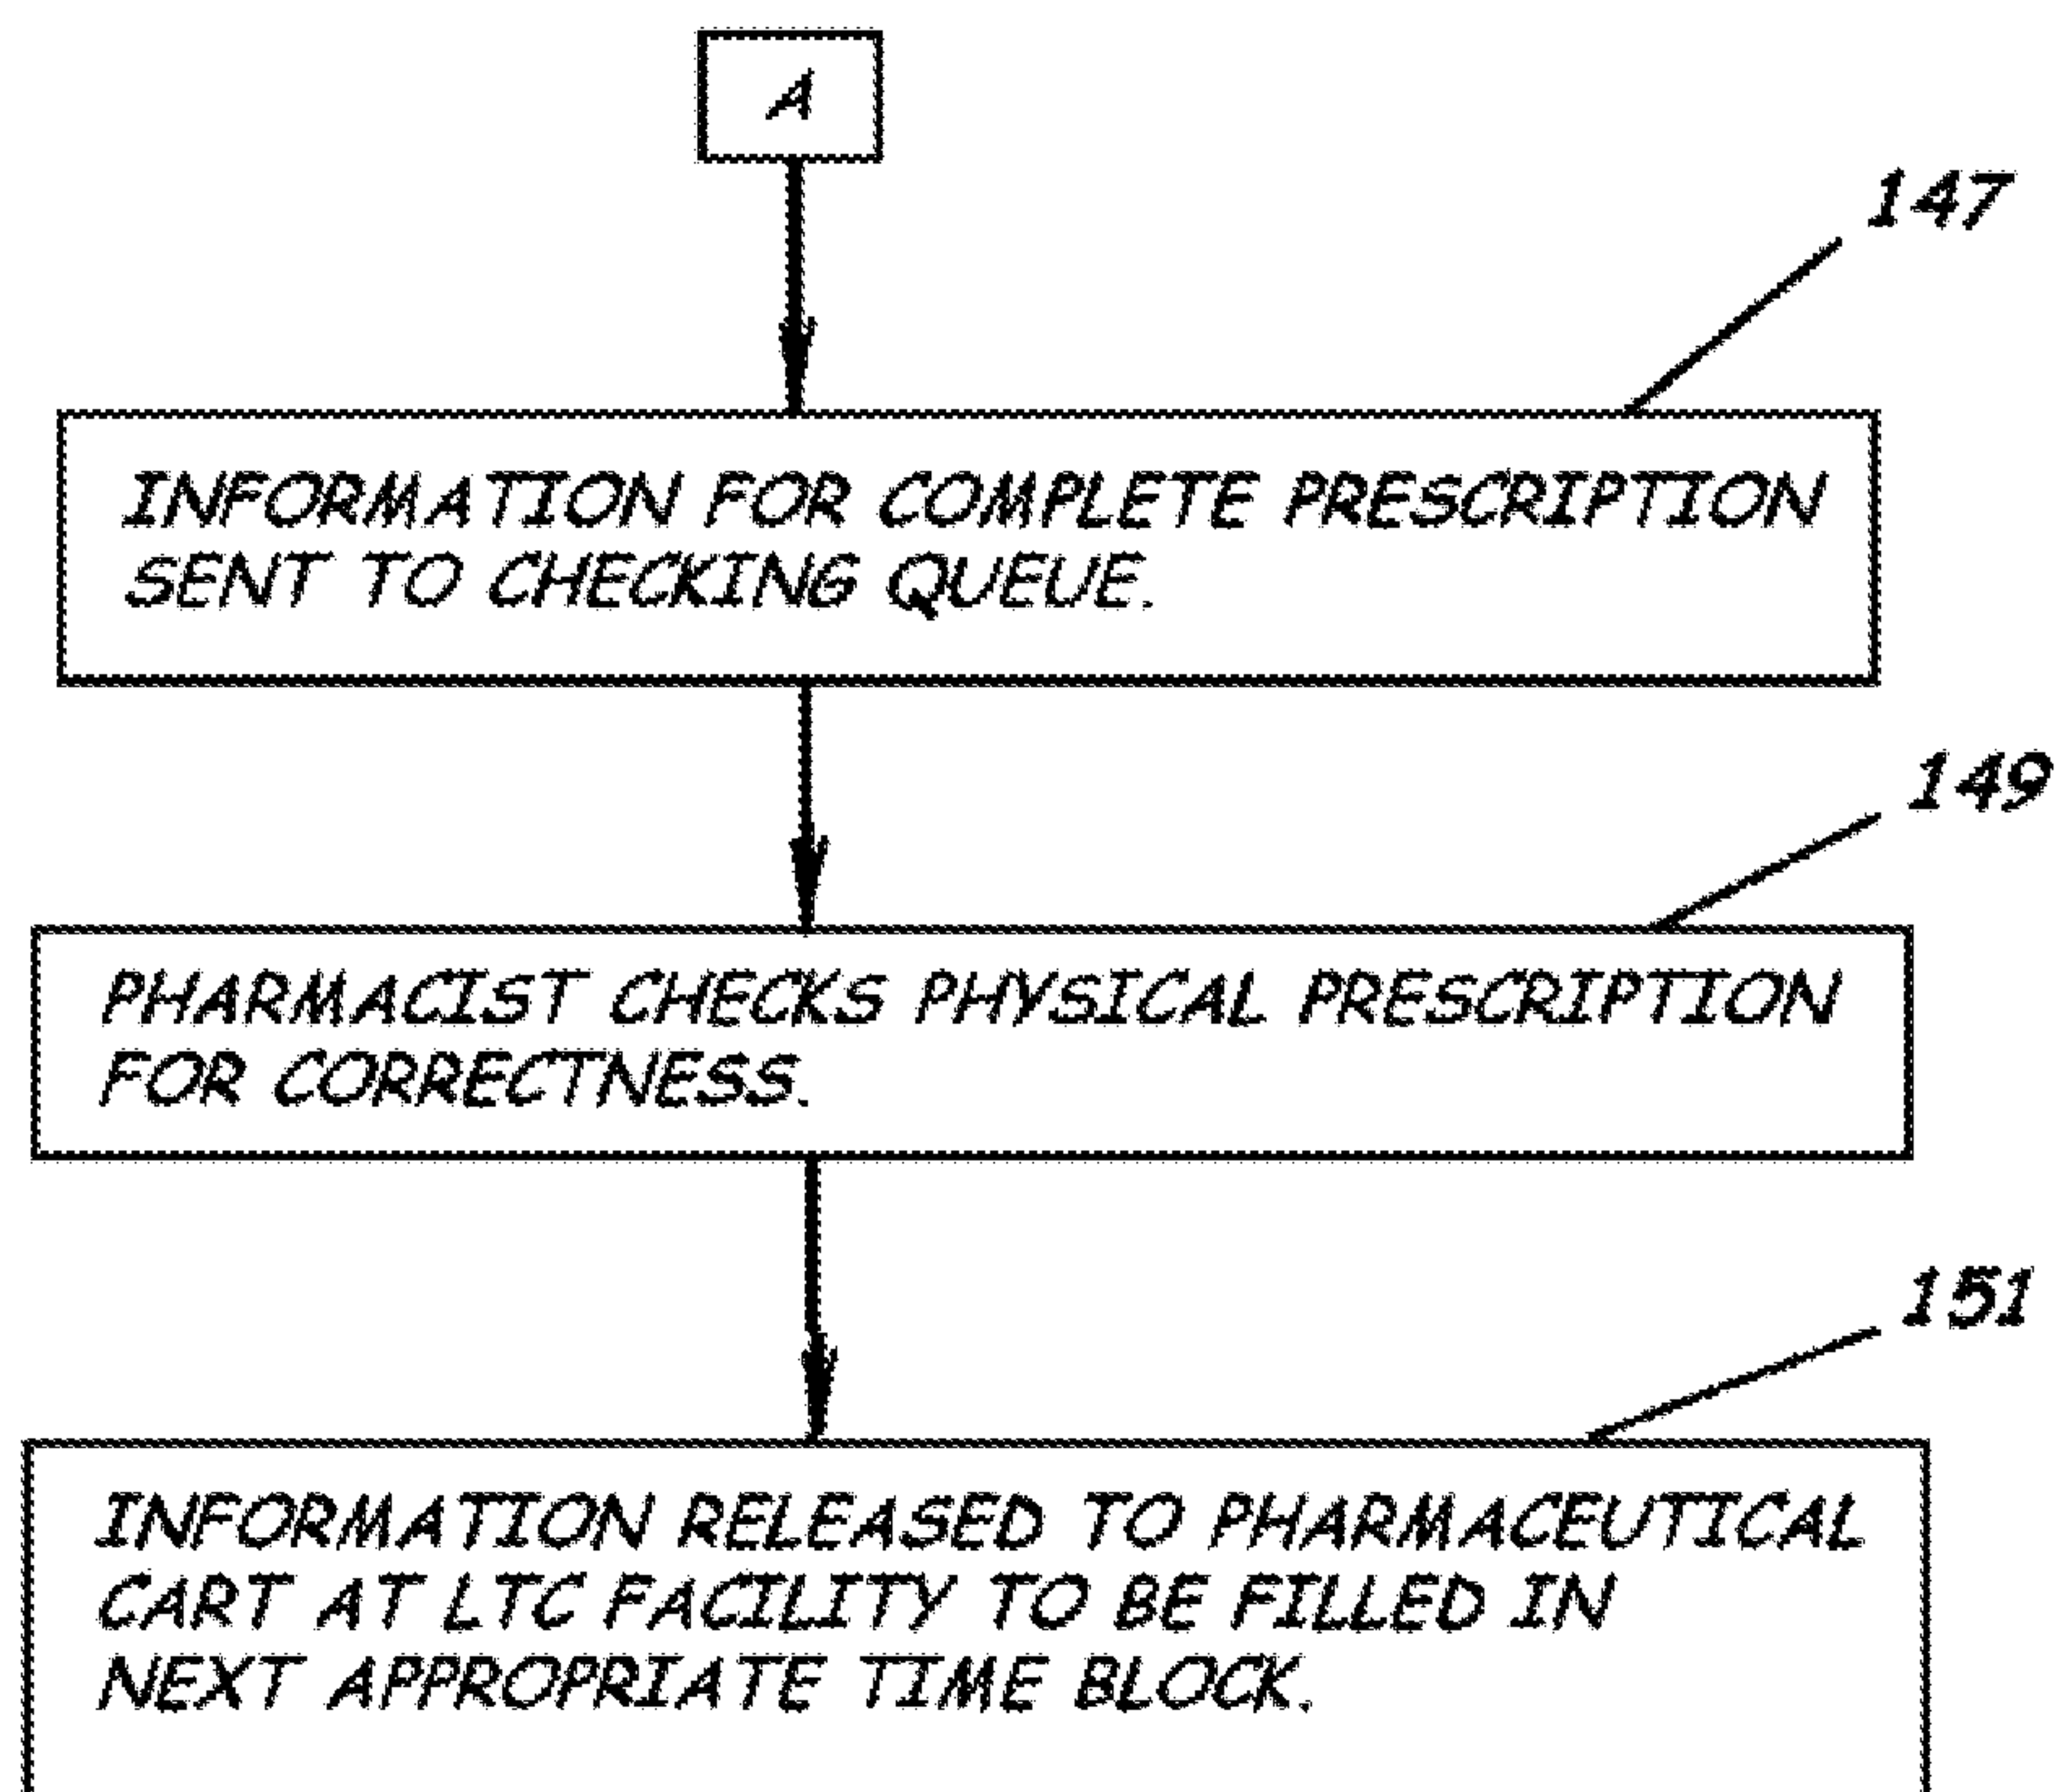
A

147

INFORMATION FOR COMPLETE PRESCRIPTION SENT TO CHECKING QUEUE.

149

PHARMACIST CHECKS PHYSICAL PRESCRIPTION FOR CORRECTNESS.

151

INFORMATION RELEASED TO PHARMACEUTICAL CART AT LTC FACILITY TO BE FILLED IN NEXT APPROPRIATE TIME BLOCK.